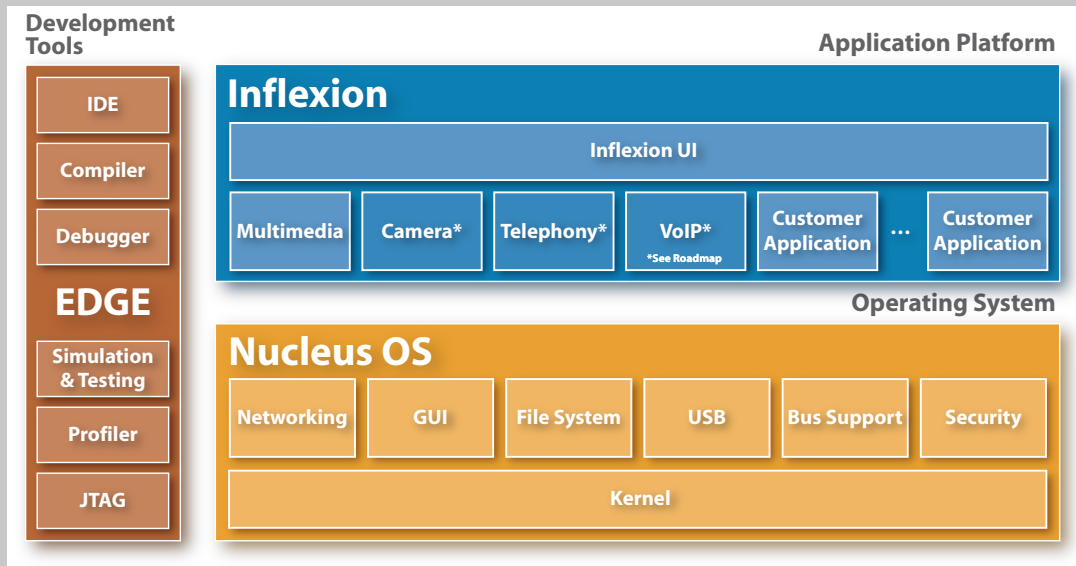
Development Tools

IDE

Compiler

Debugger

EDGE

Simulation & Testing

Profiler

JTAG

Application Platform

Inflexion

Inflexion UI

Multimedia

Camera*

Telephony*

VoIP*
*See Roadmap

Customer Application

...

Customer Application

Operating System

Nucleus OS

Networking

GUI

File System

USB

Bus Support

Security

Kernel